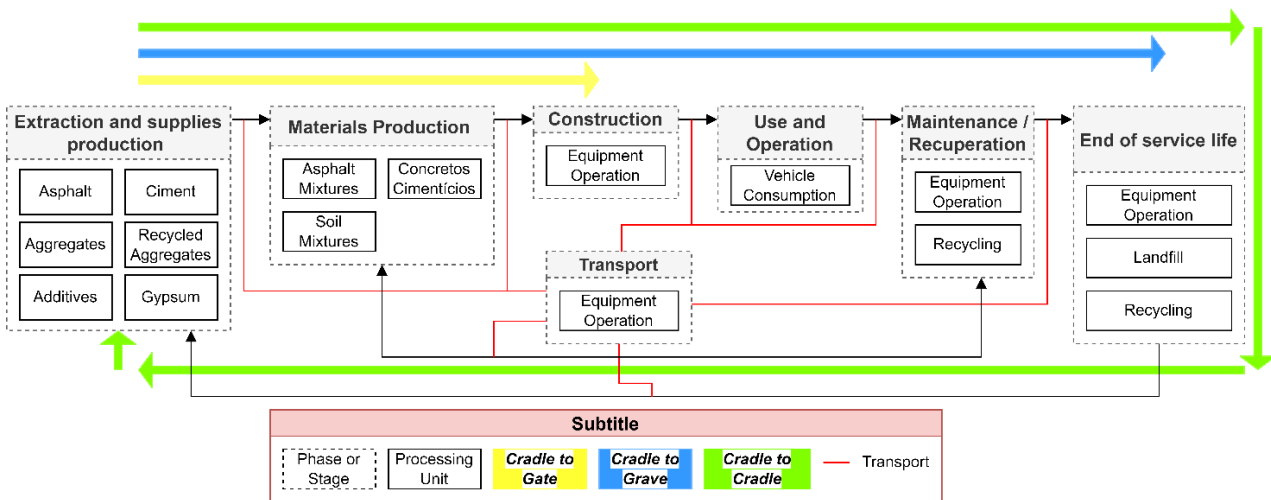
Extraction and supplies production

Asphalt

Ciment

Aggregates

Recycled Aggregates

Additives

Gypsum

Materials Production

Asphalt Mixtures

Concretos Cimentícios

Soil Mixtures

Construction

Equipment Operation

Use and Operation

Vehicle Consumption

Maintenance / Recuperation

Equipment Operation

Recycling

End of service life

Equipment Operation

Landfill

Recycling

Transport

Equipment Operation

Subtitle

Phase or Stage

Processing Unit

Cradle to Gate

Cradle to Grave

Cradle to Cradle

Transport